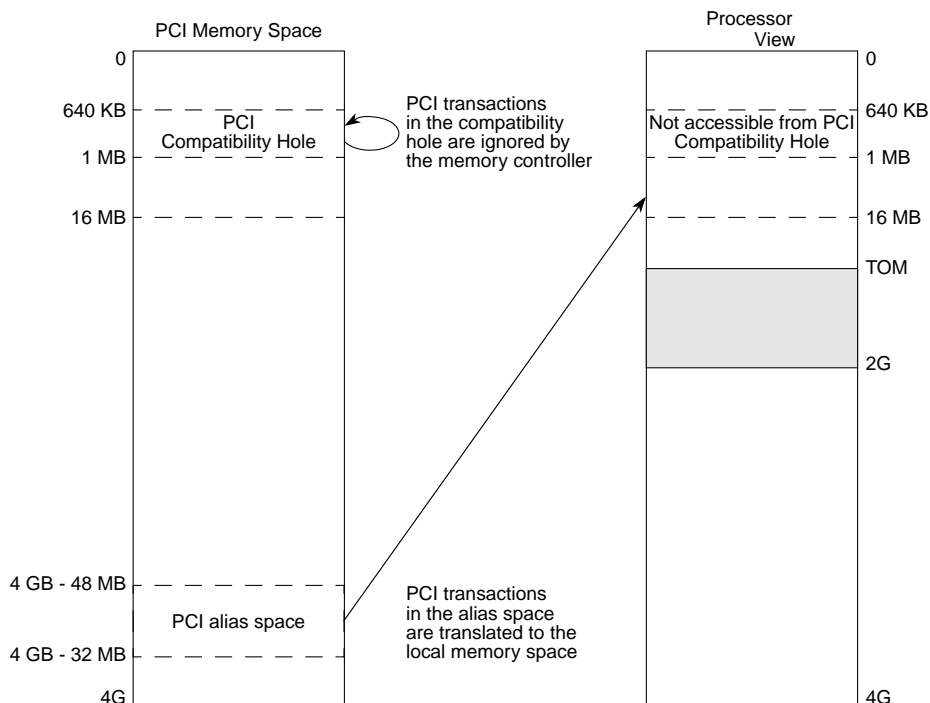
PCI Memory Space

Processor View

0

640 KB

PCI Compatibility Hole

1 MB

16 MB

PCI transactions in the compatibility hole are ignored by the memory controller

0

640 KB

Not accessible from PCI Compatibility Hole

1 MB

16 MB

TOM

2G

4 GB - 48 MB

PCI alias space

4 GB - 32 MB

4G

PCI transactions in the alias space are translated to the local memory space

4G